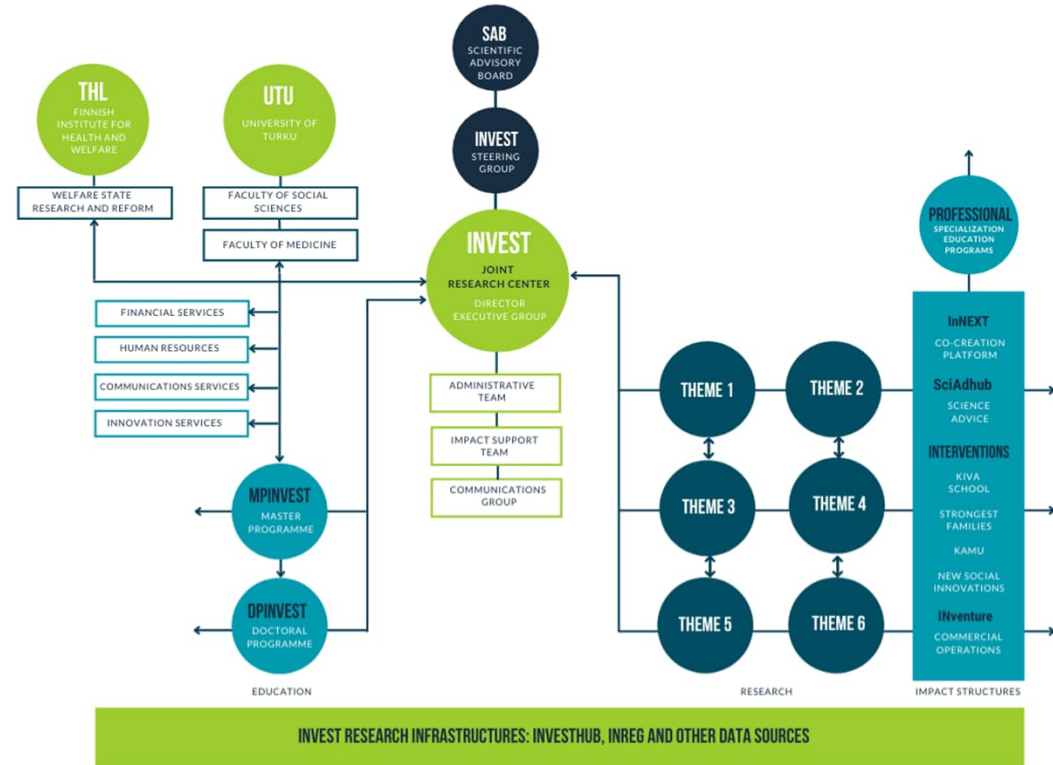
SAB
SCIENTIFIC ADVISORY BOARD

THL
FINNISH INSTITUTE FOR HEALTH AND WELFARE

UTU
UNIVERSITY OF TURKU

INVEST
STEERING GROUP

WELFARE STATE RESEARCH AND REFORM

FACULTY OF SOCIAL SCIENCES

FACULTY OF MEDICINE

INVEST
JOINT RESEARCH CENTER
DIRECTOR
EXECUTIVE GROUP

PROFESSIONAL
SPECIALIZATION EDUCATION PROGRAMS

FINANCIAL SERVICES

HUMAN RESOURCES

COMMUNICATIONS SERVICES

INNOVATION SERVICES

ADMINISTRATIVE TEAM

IMPACT SUPPORT TEAM

COMMUNICATIONS GROUP

InNEXT
CO-CREATION PLATFORM

SciAdhub
SCIENCE ADVICE

INTERVENTIONS
KIVA SCHOOL
STRONGEST FAMILIES
KAMU
NEW SOCIAL INNOVATIONS

INventure
COMMERCIAL OPERATIONS

THEME 1
THEME 2
THEME 3
THEME 4
THEME 5
THEME 6

MPINVEST
MASTER PROGRAMME

DPINVEST
DOCTORAL PROGRAMME

EDUCATION

RESEARCH

IMPACT STRUCTURES

INVEST RESEARCH INFRASTRUCTURES: INVESTHUB, INREG AND OTHER DATA SOURCES